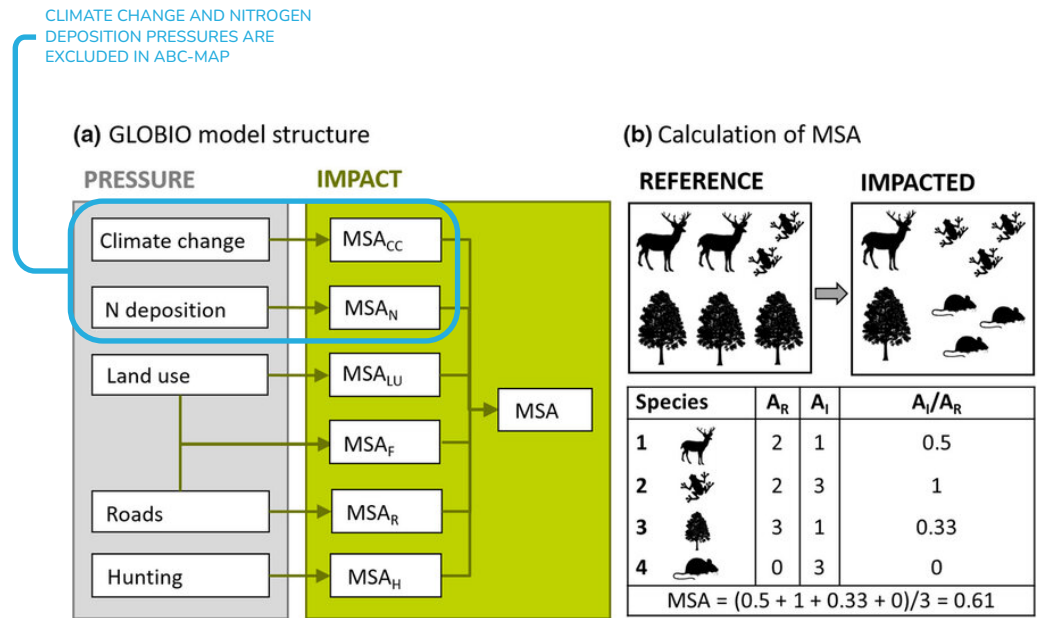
CLIMATE CHANGE AND NITROGEN DEPOSITION PRESSURES ARE EXCLUDED IN ABC-MAP

(a) GLOBIO model structure

PRESSURE

IMPACT

Climate change

$MSA_{CC}$

N deposition

$MSA_{N}$

Land use

$MSA_{LU}$

MSA

$MSA_{F}$

Roads

$MSA_{R}$

Hunting

$MSA_{H}$

(b) Calculation of MSA

REFERENCE

IMPACTED

| Species | $A_R$ | $A_I$ | $A_I/A_R$ |
|---|---|---|---|
| 1 | 2 | 1 | 0.5 |
| 2 | 2 | 3 | 1 |
| 3 | 3 | 1 | 0.33 |
| 4 | 0 | 3 | 0 |

MSA = (0.5 + 1 + 0.33 + 0)/3 = 0.61